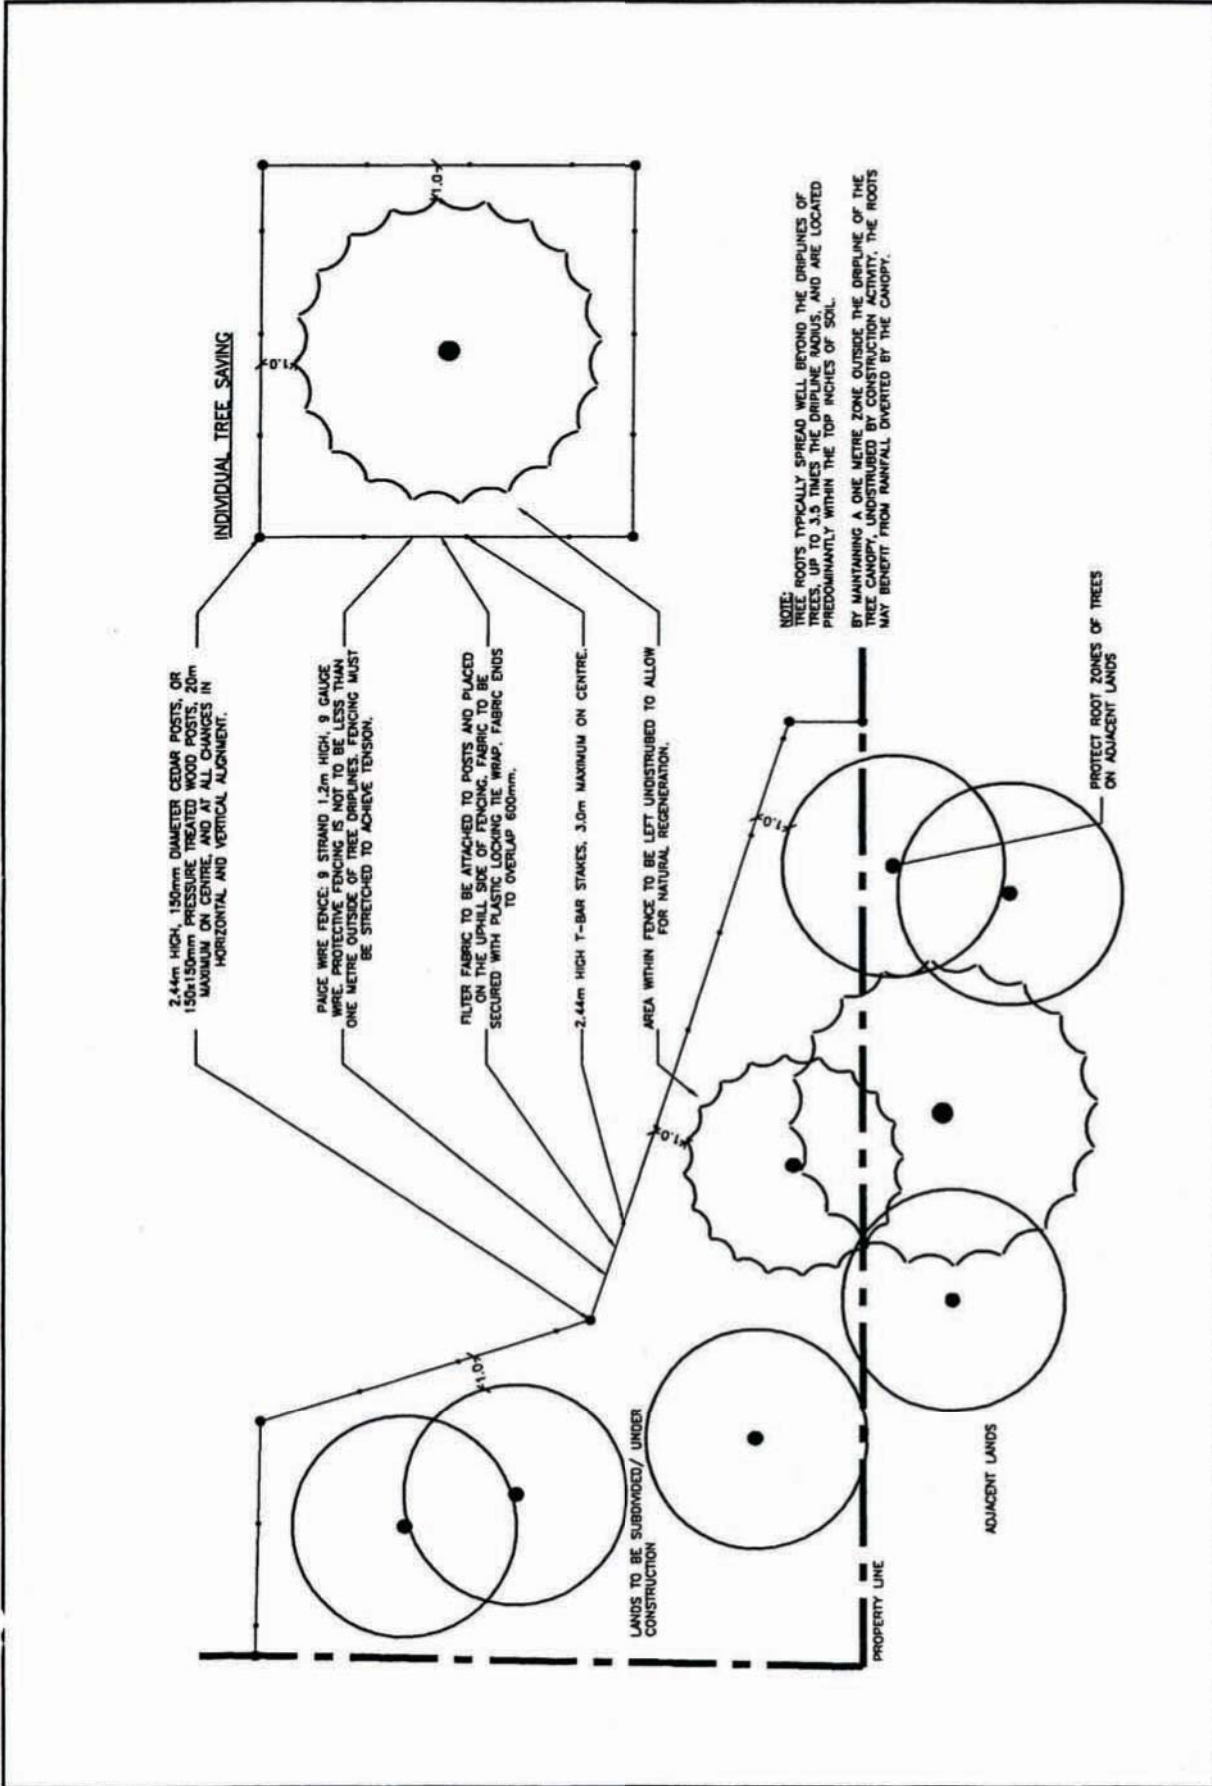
INDIVIDUAL TREE SAVING

1.0

1.0

2.44m HIGH, 150mm DIAMETER CEDAR POSTS, OR 150x150mm PRESSURE TREATED WOOD POSTS, 20m MAXIMUM ON CENTRE, AND AT ALL CHANGES IN HORIZONTAL AND VERTICAL ALIGNMENT.

PAIGE WIRE FENCE: 9 STRAND 1.2m HIGH, 9 GAUGE WIRE. PROTECTIVE FENCING IS NOT TO BE LESS THAN ONE METRE OUTSIDE OF TREE DRIPLINES. FENCING MUST BE STRETCHED TO ACHIEVE TENSION.

FILTER FABRIC TO BE ATTACHED TO POSTS AND PLACED ON THE UPHILL SIDE OF FENCING. FABRIC TO BE SECURED WITH PLASTIC LOCKING TIE WRAP. FABRIC ENDS TO OVERLAP 600mm.

2.44m HIGH T-BAR STAKES, 3.0m MAXIMUM ON CENTRE.

AREA WITHIN FENCE TO BE LEFT UNDISTRUBED TO ALLOW FOR NATURAL REGENERATION.

NOTE:
TREE ROOTS TYPICALLY SPREAD WELL BEYOND THE DRIPLINES OF TREES, UP TO 3.5 TIMES THE DRIPLINE RADIUS, AND ARE LOCATED PREDOMINANTLY WITHIN THE TOP INCHES OF SOIL.

BY MAINTAINING A ONE METRE ZONE OUTSIDE THE DRIPLINE OF THE TREE CANOPY, UNDISTRUBED BY CONSTRUCTION ACTIVITY, THE ROOTS MAY BENEFIT FROM RAINFALL DIVERTED BY THE CANOPY.

1.0

1.0

1.0

PROTECT ROOT ZONES OF TREES ON ADJACENT LANDS

LANDS TO BE SUBDIVIDED/ UNDER CONSTRUCTION

PROPERTY LINE

ADJACENT LANDS